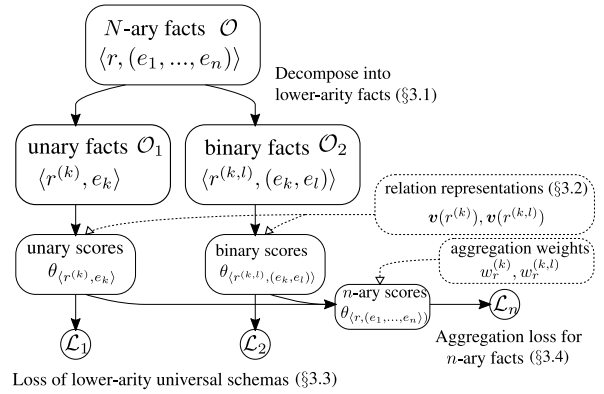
$N$-ary facts $\mathcal{O}$
$\langle r, (e_1, ..., e_n) \rangle$

Decompose into lower-arity facts (§3.1)

unary facts $\mathcal{O}_1$
$\langle r^{(k)}, e_k \rangle$

binary facts $\mathcal{O}_2$
$\langle r^{(k,l)}, (e_k, e_l) \rangle$

relation representations (§3.2)
$\boldsymbol{v}(r^{(k)}), \boldsymbol{v}(r^{(k,l)})$

unary scores
$\theta_{\langle r^{(k)}, e_k \rangle}$

binary scores
$\theta_{\langle r^{(k,l)}, (e_k, e_l) \rangle}$

aggregation weights
$w_r^{(k)}, w_r^{(k,l)}$

$n$-ary scores
$\theta_{\langle r, (e_1, ..., e_n) \rangle}$

$\mathcal{L}_n$

$\mathcal{L}_1$

$\mathcal{L}_2$

Aggregation loss for $n$-ary facts (§3.4)

Loss of lower-arity universal schemas (§3.3)